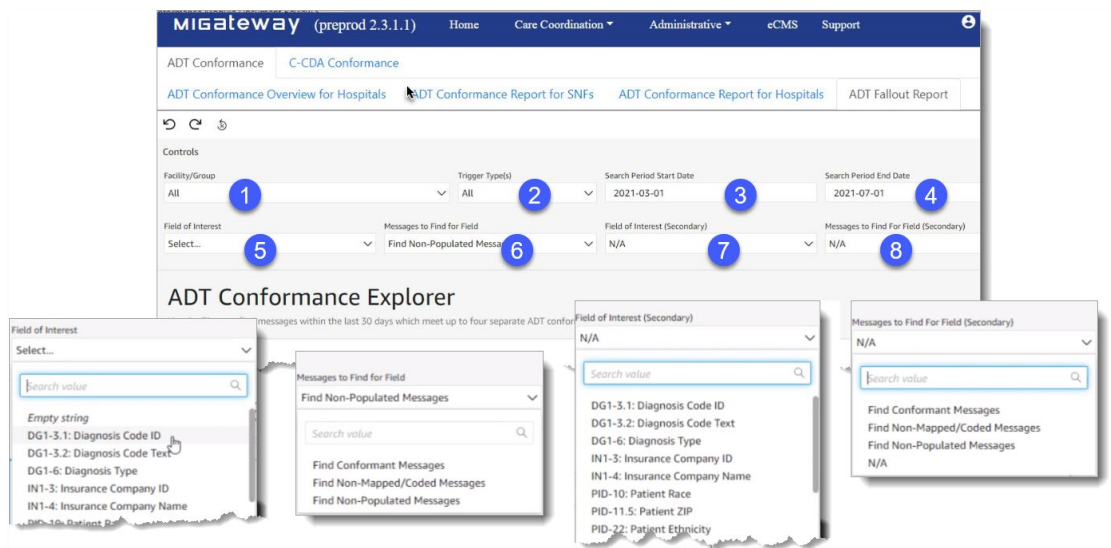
MIGateway (preprod 2.3.1.1) Home Care Coordination Administrative eCMS Support

ADT Conformance C-CDA Conformance

ADT Conformance Overview for Hospitals ADT Conformance Report for SNFs ADT Conformance Report for Hospitals ADT Fallout Report

Controls

Facility/Group
All
1

Trigger Type(s)
All
2

Search Period Start Date
2021-03-01
3

Search Period End Date
2021-07-01
4

Field of Interest
Select...
5

Messages to Find for Field
Find Non-Populated Messa
6

Field of Interest (Secondary)
N/A
7

Messages to Find For Field (Secondary)
N/A
8

ADT Conformance Explorer

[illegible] messages within the last 30 days which meet up to four separate ADT confor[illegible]

Field of Interest
Select...
Search value
Empty string
DG1-3.1: Diagnosis Code ID
DG1-3.2: Diagnosis Code Text
DG1-6: Diagnosis Type
IN1-3: Insurance Company ID
IN1-4: Insurance Company Name
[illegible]

Messages to Find for Field
Find Non-Populated Messages
Search value
Find Conformant Messages
Find Non-Mapped/Coded Messages
Find Non-Populated Messages

Field of Interest (Secondary)
N/A
Search value
DG1-3.1: Diagnosis Code ID
DG1-3.2: Diagnosis Code Text
DG1-6: Diagnosis Type
IN1-3: Insurance Company ID
IN1-4: Insurance Company Name
PID-10: Patient Race
PID-11.5: Patient ZIP
PID-22: Patient Ethnicity

Messages to Find For Field (Secondary)
N/A
Search value
Find Conformant Messages
Find Non-Mapped/Coded Messages
Find Non-Populated Messages
N/A